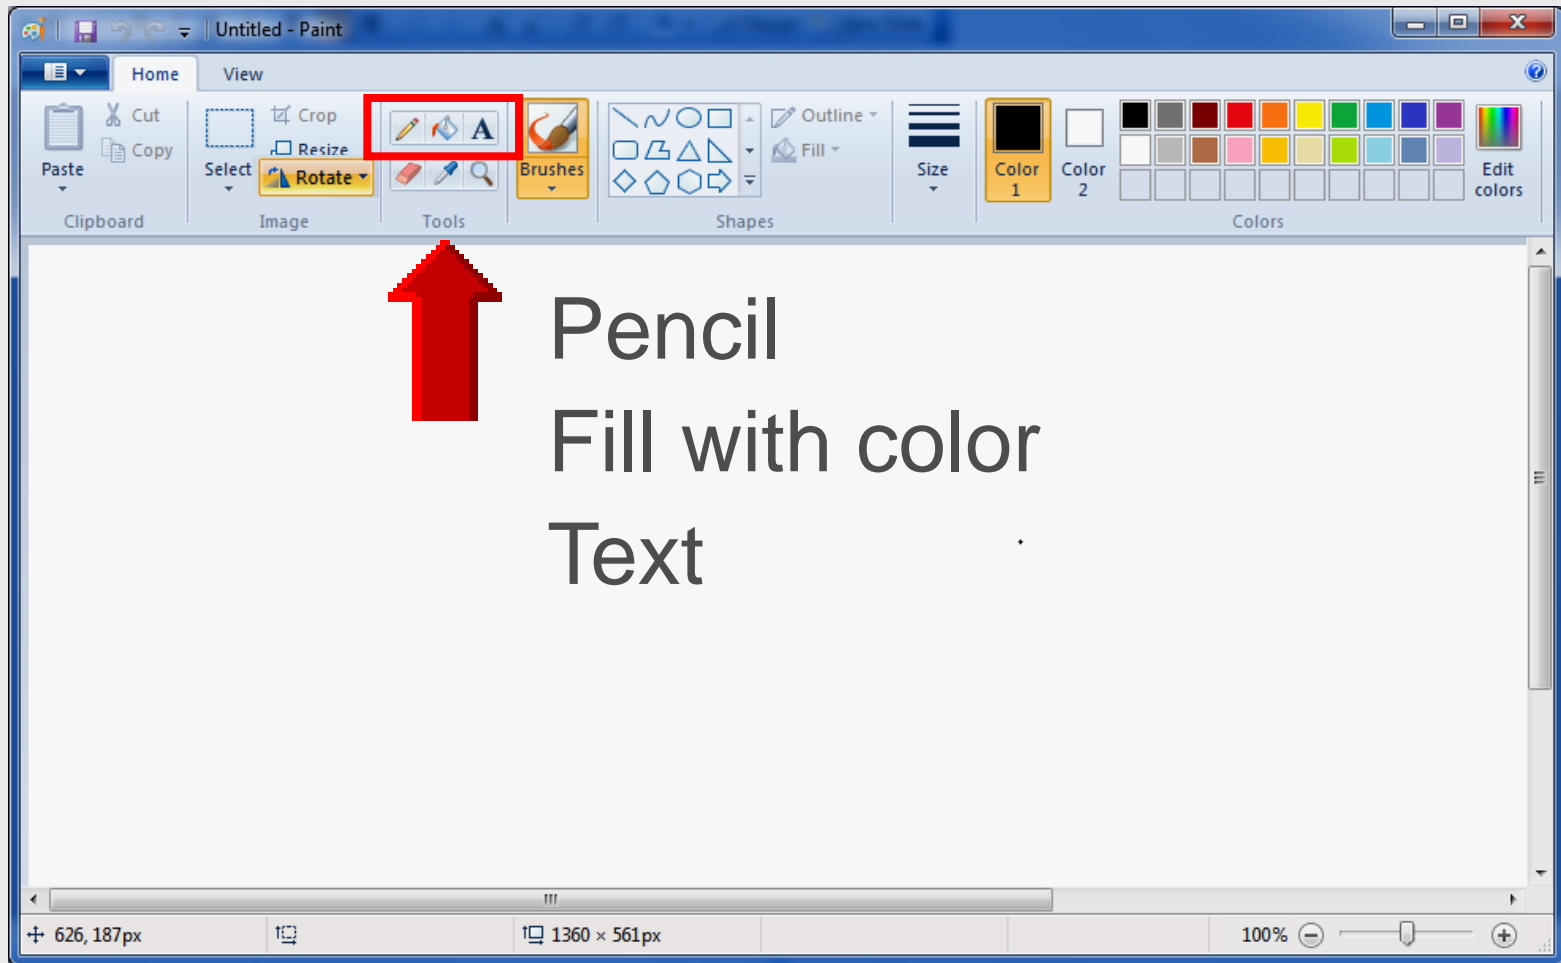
Untitled - Paint

Home View

Paste Cut Copy Clipboard

Select Crop Resize Rotate Image

Tools

Brushes

Outline Fill Shapes

Size

Color 1 Color 2

Edit colors

Colors

Pencil

Fill with color

Text

626, 187px 1360 × 561px 100%